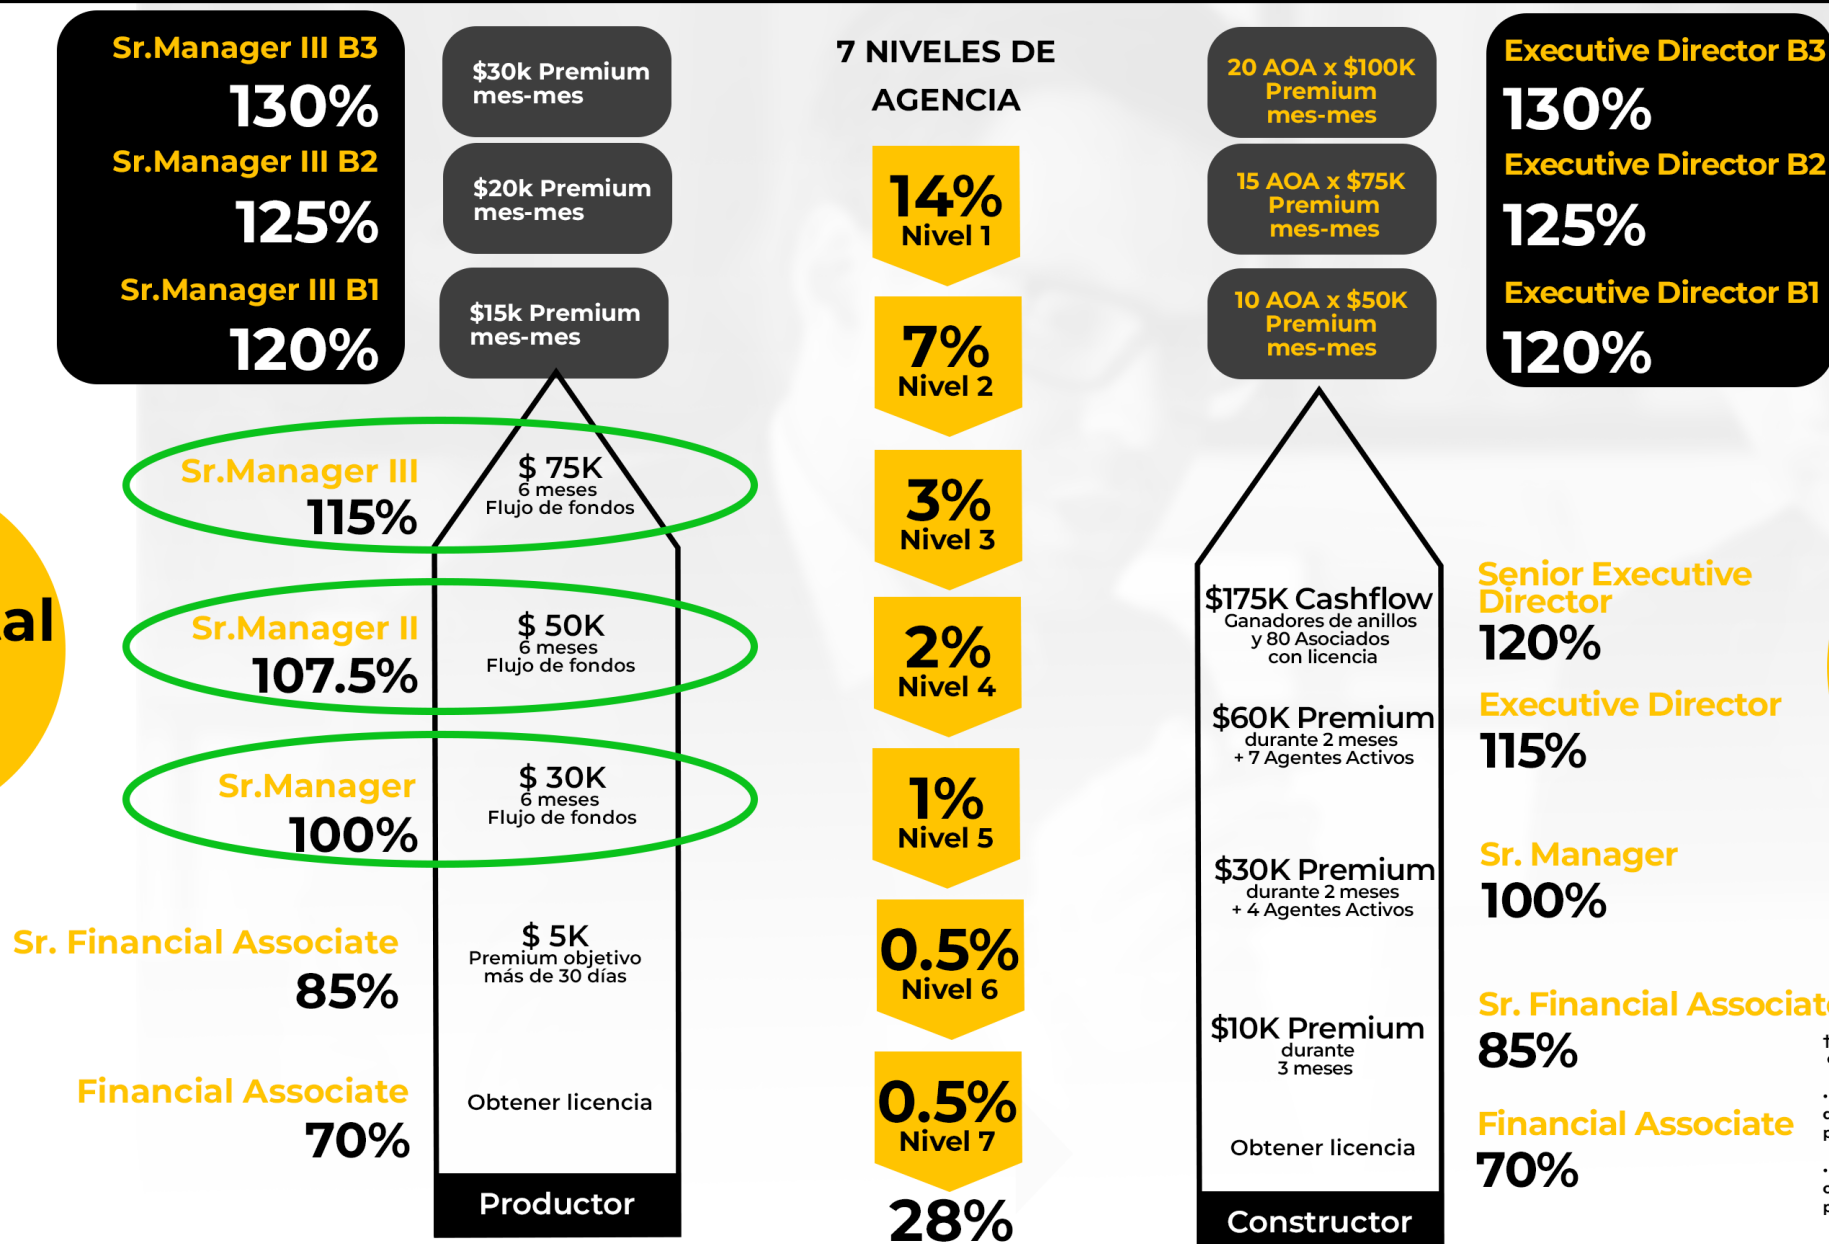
Sr.Manager III B3
130%
Sr.Manager III B2
125%
Sr.Manager III B1
120%

$30k Premium mes-mes

$20k Premium mes-mes

$15k Premium mes-mes

Sr.Manager III
115%

$ 75K
6 meses
Flujo de fondos

al

Sr.Manager II
107.5%

$ 50K
6 meses
Flujo de fondos

Sr.Manager
100%

$ 30K
6 meses
Flujo de fondos

Sr. Financial Associate
85%

$ 5K
Premium objetivo más de 30 días

Financial Associate
70%

Obtener licencia

Productor

7 NIVELES DE AGENCIA

14%
Nivel 1

7%
Nivel 2

3%
Nivel 3

2%
Nivel 4

1%
Nivel 5

0.5%
Nivel 6

0.5%
Nivel 7

28%

20 AOA x $100K Premium mes-mes

15 AOA x $75K Premium mes-mes

10 AOA x $50K Premium mes-mes

Executive Director B3
130%
Executive Director B2
125%
Executive Director B1
120%

$175K Cashflow
Ganadores de anillos y 80 Asociados con licencia

$60K Premium
durante 2 meses
+ 7 Agentes Activos

$30K Premium
durante 2 meses
+ 4 Agentes Activos

$10K Premium
durante
3 meses

Obtener licencia

Constructor

Senior Executive Director
120%

Executive Director
115%

Sr. Manager
100%

Sr. Financial Associat
85%

Financial Associate
70%